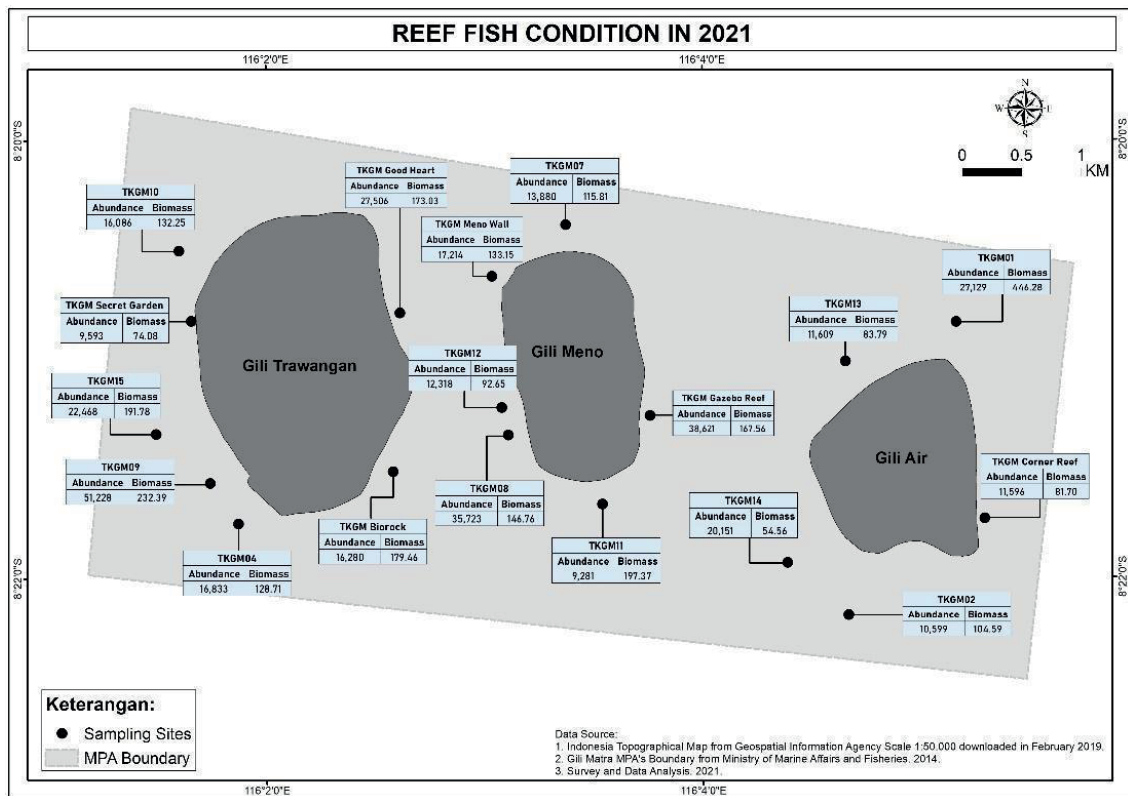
REEF FISH CONDITION IN 2021

116°2'0"E
116°4'0"E
8°20'0"S
8°20'0"S
8°22'0"S
8°22'0"S
116°2'0"E
116°4'0"E

N
W E
S

0 0.5 1 KM

TKGM10
| Abundance | Biomass |
|---|---|
| 16,086 | 132.25 |

TKGM Good Heart
| Abundance | Biomass |
|---|---|
| 27,506 | 173.03 |

TKGM07
| Abundance | Biomass |
|---|---|
| 13,880 | 115.81 |

TKGM Meno Wall
| Abundance | Biomass |
|---|---|
| 17,214 | 133.15 |

TKGM01
| Abundance | Biomass |
|---|---|
| 27,129 | 446.28 |

TKGM Secret Garden
| Abundance | Biomass |
|---|---|
| 9,593 | 74.08 |

TKGM13
| Abundance | Biomass |
|---|---|
| 11,609 | 83.79 |

Gili Trawangan

TKGM12
| Abundance | Biomass |
|---|---|
| 12,318 | 92.65 |

Gili Meno

TKGM15
| Abundance | Biomass |
|---|---|
| 22,468 | 191.78 |

TKGM Gazebo Reef
| Abundance | Biomass |
|---|---|
| 38,621 | 167.56 |

Gili Air

TKGM09
| Abundance | Biomass |
|---|---|
| 51,228 | 232.39 |

TKGM Corner Reef
| Abundance | Biomass |
|---|---|
| 11,596 | 81.70 |

TKGM08
| Abundance | Biomass |
|---|---|
| 35,723 | 146.76 |

TKGM14
| Abundance | Biomass |
|---|---|
| 20,151 | 54.56 |

TKGM Biorock
| Abundance | Biomass |
|---|---|
| 16,280 | 179.46 |

TKGM11
| Abundance | Biomass |
|---|---|
| 9,281 | 197.37 |

TKGM04
| Abundance | Biomass |
|---|---|
| 16,833 | 128.71 |

TKGM02
| Abundance | Biomass |
|---|---|
| 10,599 | 104.59 |

Keterangan:
Sampling Sites
MPA Boundary

Data Source:
1. Indonesia Topographical Map from Geospatial Information Agency Scale 1:50.000 downloaded in February 2019.
2. Gili Matra MPA's Boundary from Ministry of Marine Affairs and Fisheries. 2014.
3. Survey and Data Analysis. 2021.